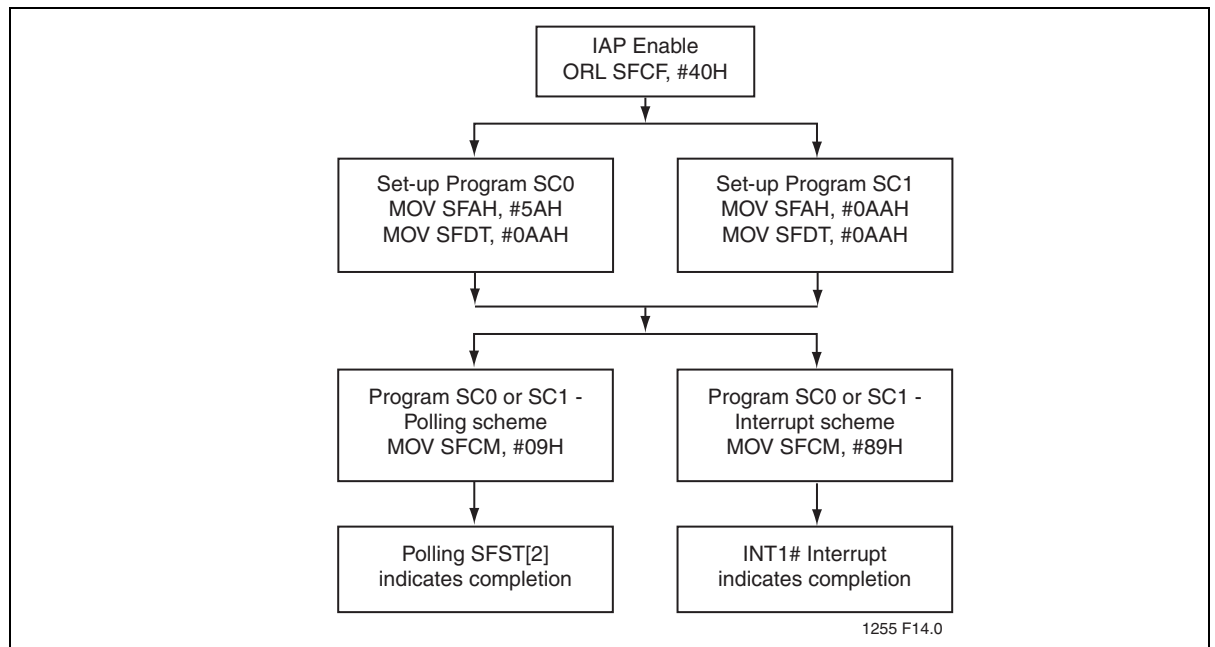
IAP Enable
ORL SFCF, #40H

Set-up Program SC0
MOV SFAH, #5AH
MOV SFDT, #0AAH

Set-up Program SC1
MOV SFAH, #0AAH
MOV SFDT, #0AAH

Program SC0 or SC1 - Polling scheme
MOV SFCM, #09H

Program SC0 or SC1 - Interrupt scheme
MOV SFCM, #89H

Polling SFST[2] indicates completion

INT1# Interrupt indicates completion

1255 F14.0